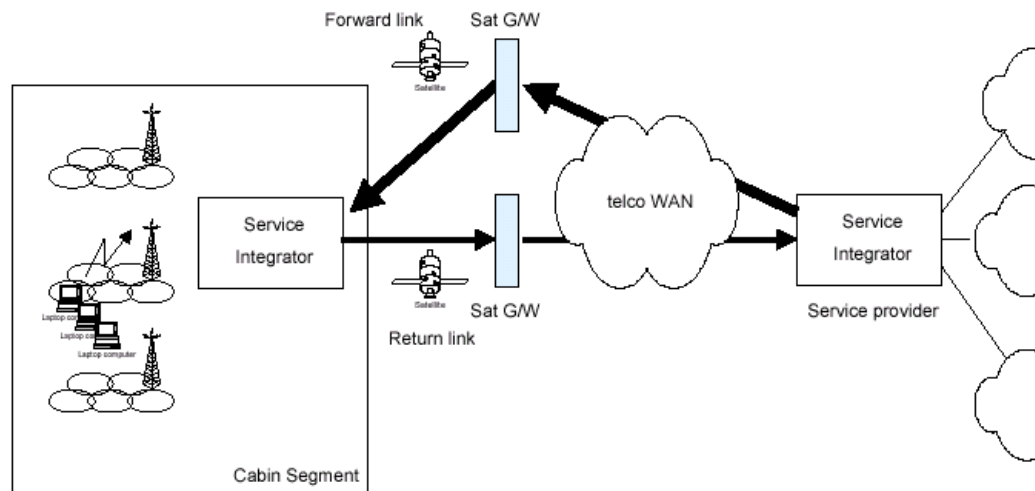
Forward link

Sat G/W

Satellite

Service Integrator

Laptop computer

Laptop computer

Laptop computer

telco WAN

Service Integrator

Satellite

Sat G/W

Return link

Service provider

Cabin Segment